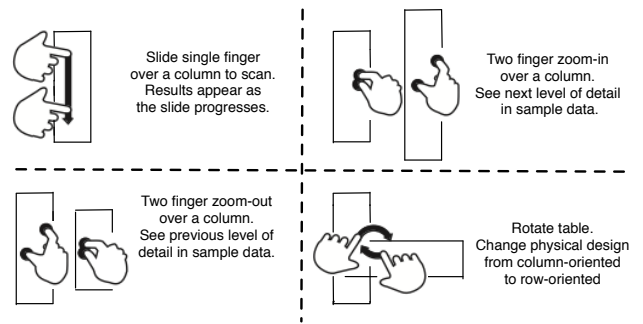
Slide single finger over a column to scan. Results appear as the slide progresses.

Two finger zoom-in over a column. See next level of detail in sample data.

Two finger zoom-out over a column. See previous level of detail in sample data.

Rotate table. Change physical design from column-oriented to row-oriented